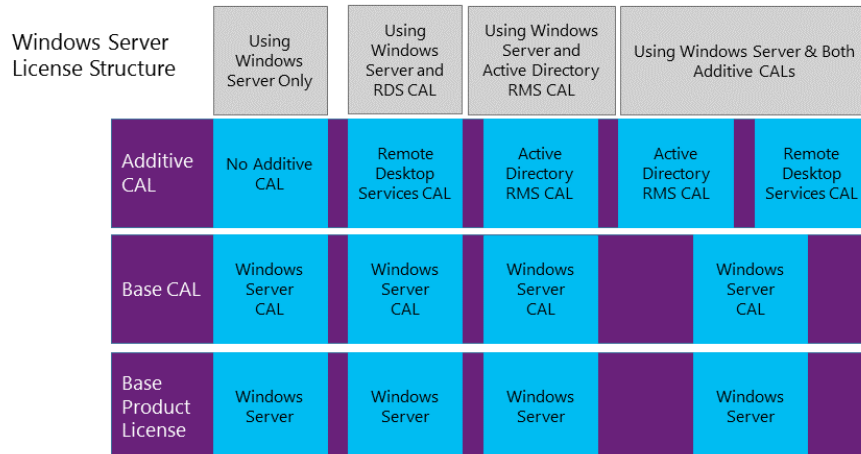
Windows Server License Structure

| | Using Windows Server Only | Using Windows Server and RDS CAL | Using Windows Server and Active Directory RMS CAL | Using Windows Server & Both Additive CALs | |
|---|---|---|---|---|---|
| Additive CAL | No Additive CAL | Remote Desktop Services CAL | Active Directory RMS CAL | Active Directory RMS CAL | Remote Desktop Services CAL |
| Base CAL | Windows Server CAL | Windows Server CAL | Windows Server CAL | Windows Server CAL | |
| Base Product License | Windows Server | Windows Server | Windows Server | Windows Server | |